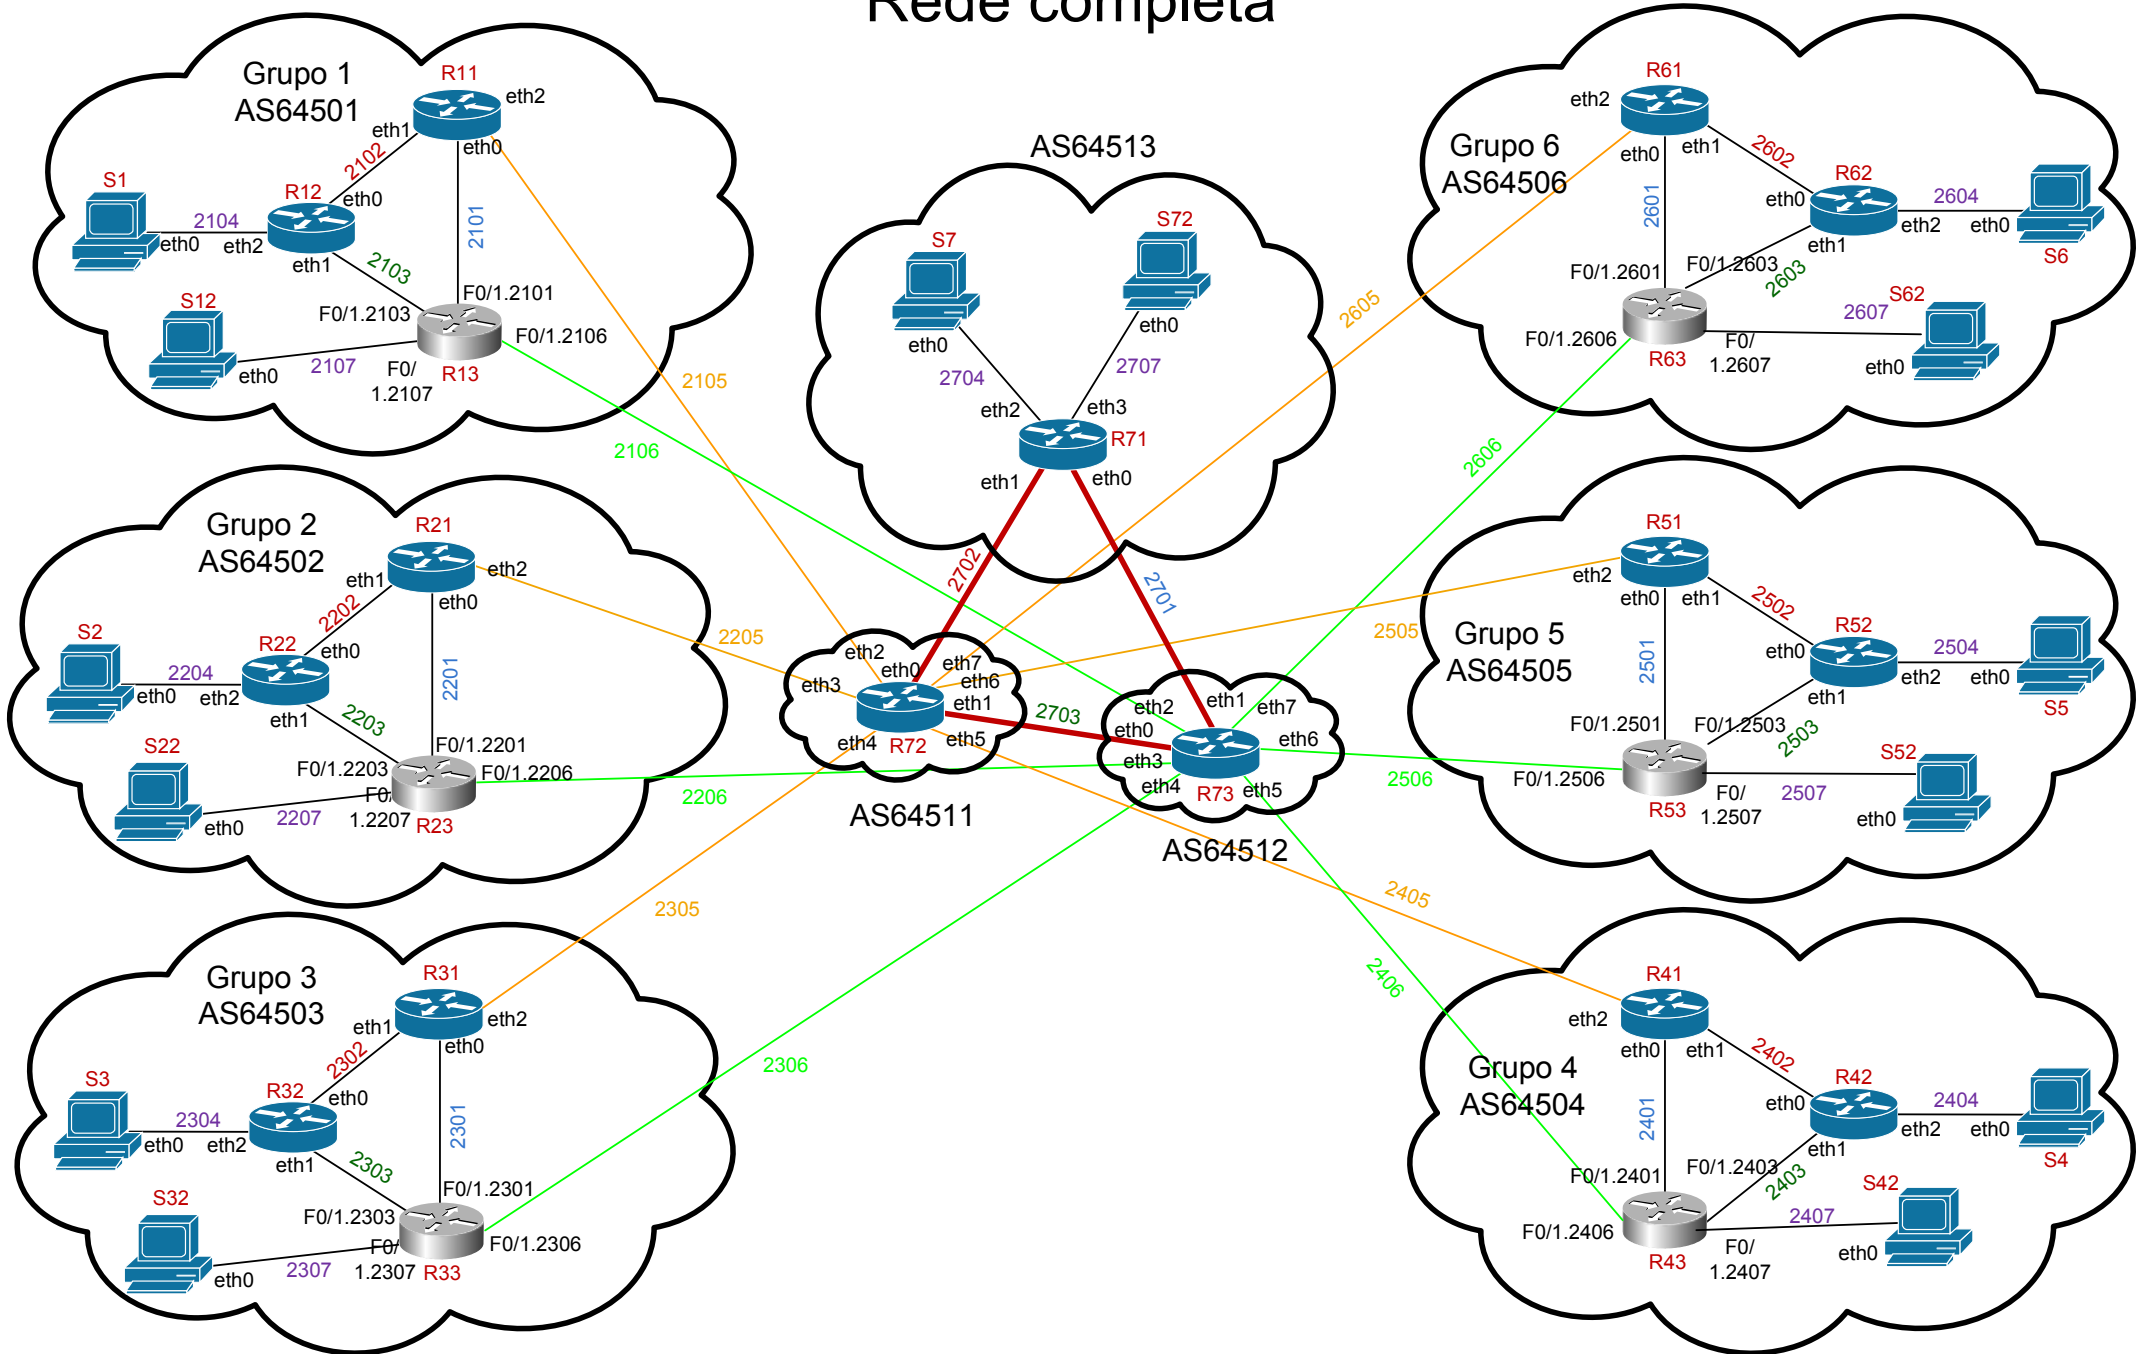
Rede completa

Grupo 1
AS64501
R11
eth2
eth1
eth0
2102
R12
eth0
S1
2104
eth0
eth2
eth1
2103
2101
F0/1.2101
F0/1.2103
S12
2107
eth0
F0/
1.2107
R13
F0/1.2106
2105
2106

AS64513
S7
S72
eth0
eth0
2704
2707
eth2
eth3
R71
eth1
eth0
2702
2701

Grupo 6
AS64506
R61
eth2
eth0
eth1
2602
2601
R62
eth0
2604
eth2
eth0
S6
eth1
F0/1.2601
F0/1.2603
2603
S62
2607
F0/1.2606
R63
F0/
1.2607
eth0
2605
2606

Grupo 2
AS64502
R21
eth2
eth1
eth0
2202
R22
eth0
S2
2204
eth0
eth2
eth1
2203
2201
F0/1.2201
F0/1.2203
F0/1.2206
S22
2207
eth0
F0/
1.2207
R23
2205
2206

eth2
eth0
eth7
eth3
eth6
eth1
eth4
R72
eth5
AS64511
2703

eth2
eth1
eth7
eth0
eth6
eth3
eth4
R73
eth5
AS64512

Grupo 5
AS64505
R51
eth2
eth0
eth1
2502
2501
R52
eth0
2504
eth2
eth0
S5
eth1
F0/1.2501
F0/1.2503
2503
S52
F0/1.2506
R53
F0/
1.2507
2507
eth0
2505
2506

Grupo 3
AS64503
R31
eth2
eth1
eth0
2302
R32
eth0
S3
2304
eth0
eth2
eth1
2303
2301
F0/1.2301
F0/1.2303
S32
2307
eth0
F0/
1.2307
R33
F0/1.2306
2305
2306

2405
2406

Grupo 4
AS64504
R41
eth2
eth0
eth1
2402
2401
R42
eth0
2404
eth2
eth0
S4
eth1
F0/1.2401
F0/1.2403
2403
S42
2407
F0/1.2406
R43
F0/
1.2407
eth0